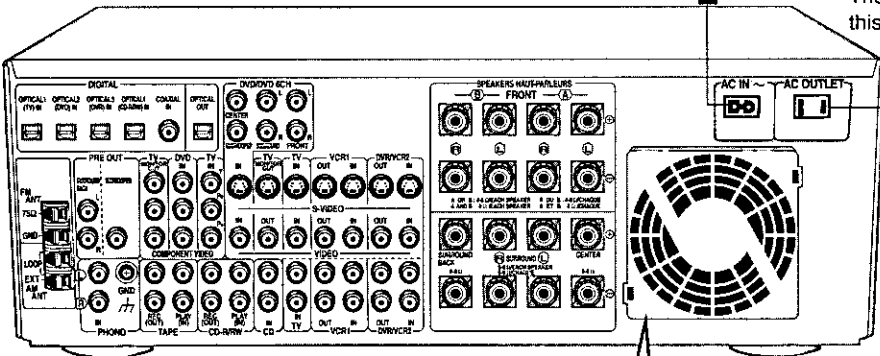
The
this

DIGITAL
OPTICAL1 (TV) IN
OPTICAL2 (DVD) IN
OPTICAL3 (DVR) IN
OPTICAL4 (CD-R/RW) IN
COAXIAL IN
OPTICAL OUT

DVD/DVD 6CH
CENTER
SURROUND
FRONT
R
L

SPEAKERS HAUT-PARLEURS
R FRONT A
R L R L

AC IN ~
AC OUTLET

FM ANT
75Ω
GND
LOOP
EXT
AM ANT

PRE OUT
SURROUND BACK
SUBWOOFER

TV
DVD
TV
IN
IN
IN
TV
TV
VCR1
DVR/VCR2
IN
OUT
IN
OUT
OUT
IN
S-VIDEO
IN
OUT
IN
OUT
IN
COMPONENT VIDEO
VIDEO

SURROUND BACK
SURROUND
CENTER

PHONO
IN
GND
TAPE
REC (OUT)
PLAY (IN)
CD-R/RW
REC (OUT)
PLAY (IN)
CD
IN
TV
IN
VCR1
OUT
IN
DVR/VCR2